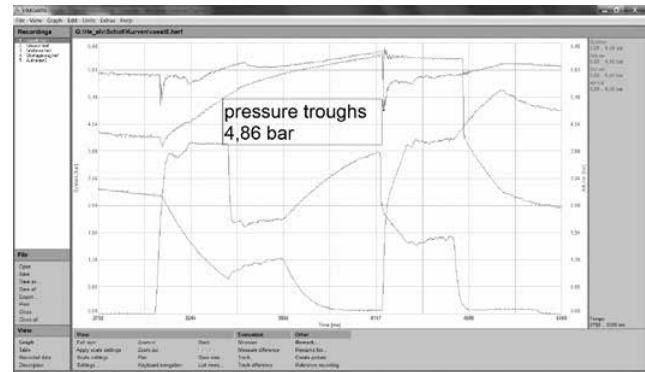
File View Graph Edit Units Extras Help

Recordings

G:\tis_alv\Schott\Kurven\vseat8.hsrf

pressure troughs
4,86 bar

Time [ms]

File
Open
Save
Save as
Save all
Export
Print
Close
Close all

View
Graph
Table
Recorded data
Description

View
Full view
Apply scale settings
Scale settings
Settings

Zoom in
Zoom out
Pan
Keyboard navigation

Start
Save view
List views

Evaluation
Measure
Measure difference
Track
Track difference

Other
Remark
Remarks list
Create picture
Reference recording

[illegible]